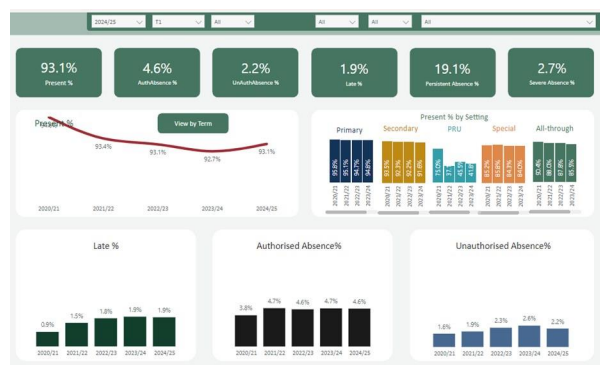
2024/25
T1
All
All
All
All

93.1%
Present %

4.6%
AuthAbsence %

2.2%
UnAuthAbsence %

1.9%
Late %

19.1%
Persistent Absence %

2.7%
Severe Absence %

Present %
View by Term
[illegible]
93.4%
93.1%
92.7%
93.1%
2020/21
2021/22
2022/23
2023/24
2024/25

Present % by Setting
Primary
95.8%
95.1%
94.7%
94.8%
2020/21
2021/22
2022/23
2023/24
Secondary
93.5%
92.3%
92.2%
91.6%
2020/21
2021/22
2022/23
2023/24
PRU
71.0%
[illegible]
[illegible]
41.5
2020/21
2021/22
2022/23
2023/24
Special
85.2%
85.8%
84.3%
84.0%
2020/21
2021/22
2022/23
2023/24
All-through
90.4%
88.0%
87.8%
85.5%
2020/21
2021/22
2022/23
2023/24

Late %
0.9%
1.5%
1.8%
1.9%
1.9%
2020/21
2021/22
2022/23
2023/24
2024/25

Authorised Absence%
3.8%
4.7%
4.6%
4.7%
4.6%
2020/21
2021/22
2022/23
2023/24
2024/25

Unauthorised Absence%
1.6%
1.9%
2.3%
2.6%
2.2%
2020/21
2021/22
2022/23
2023/24
2024/25